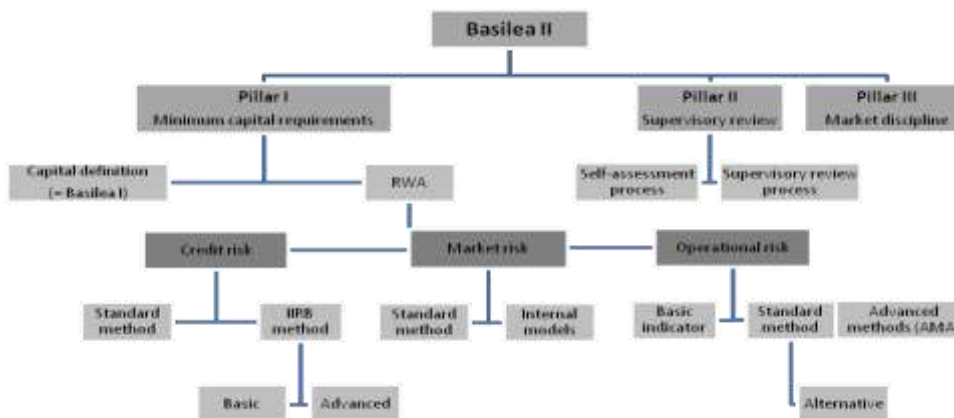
Basilea II

Pillar I
Minimum capital requirements

Pillar II
Supervisory review

Pillar III
Market discipline

Capital definition
(= Basilea I)

RWA

Self-assessment process

Supervisory review process

Credit risk

Market risk

Operational risk

Standard method

IRB method

Standard method

Internal models

Basic indicator

Standard method

Advanced methods (AMA

Basic

Advanced

Alternative